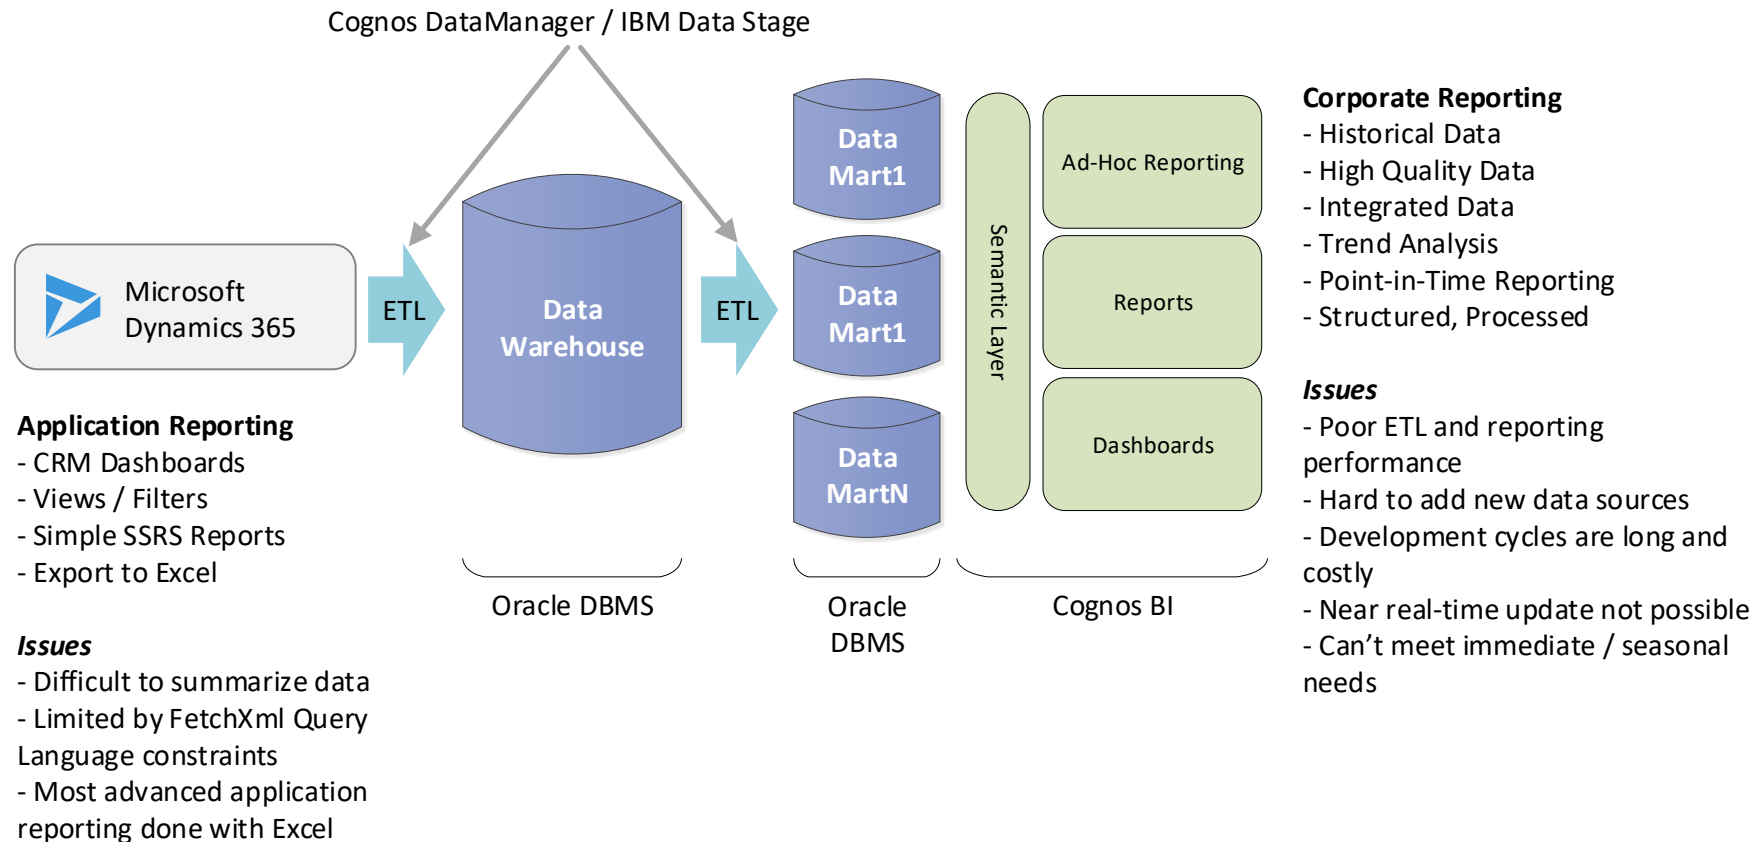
Cognos DataManager / IBM Data Stage

Microsoft Dynamics 365

ETL

Data Warehouse

ETL

Data Mart1

Data Mart1

Data MartN

Semantic Layer

Ad-Hoc Reporting

Reports

Dashboards

Corporate Reporting
- Historical Data
- High Quality Data
- Integrated Data
- Trend Analysis
- Point-in-Time Reporting
- Structured, Processed

Issues
- Poor ETL and reporting performance
- Hard to add new data sources
- Development cycles are long and costly
- Near real-time update not possible
- Can't meet immediate / seasonal needs

Application Reporting
- CRM Dashboards
- Views / Filters
- Simple SSRS Reports
- Export to Excel

Issues
- Difficult to summarize data
- Limited by FetchXml Query Language constraints
- Most advanced application reporting done with Excel

Oracle DBMS

Oracle DBMS

Cognos BI